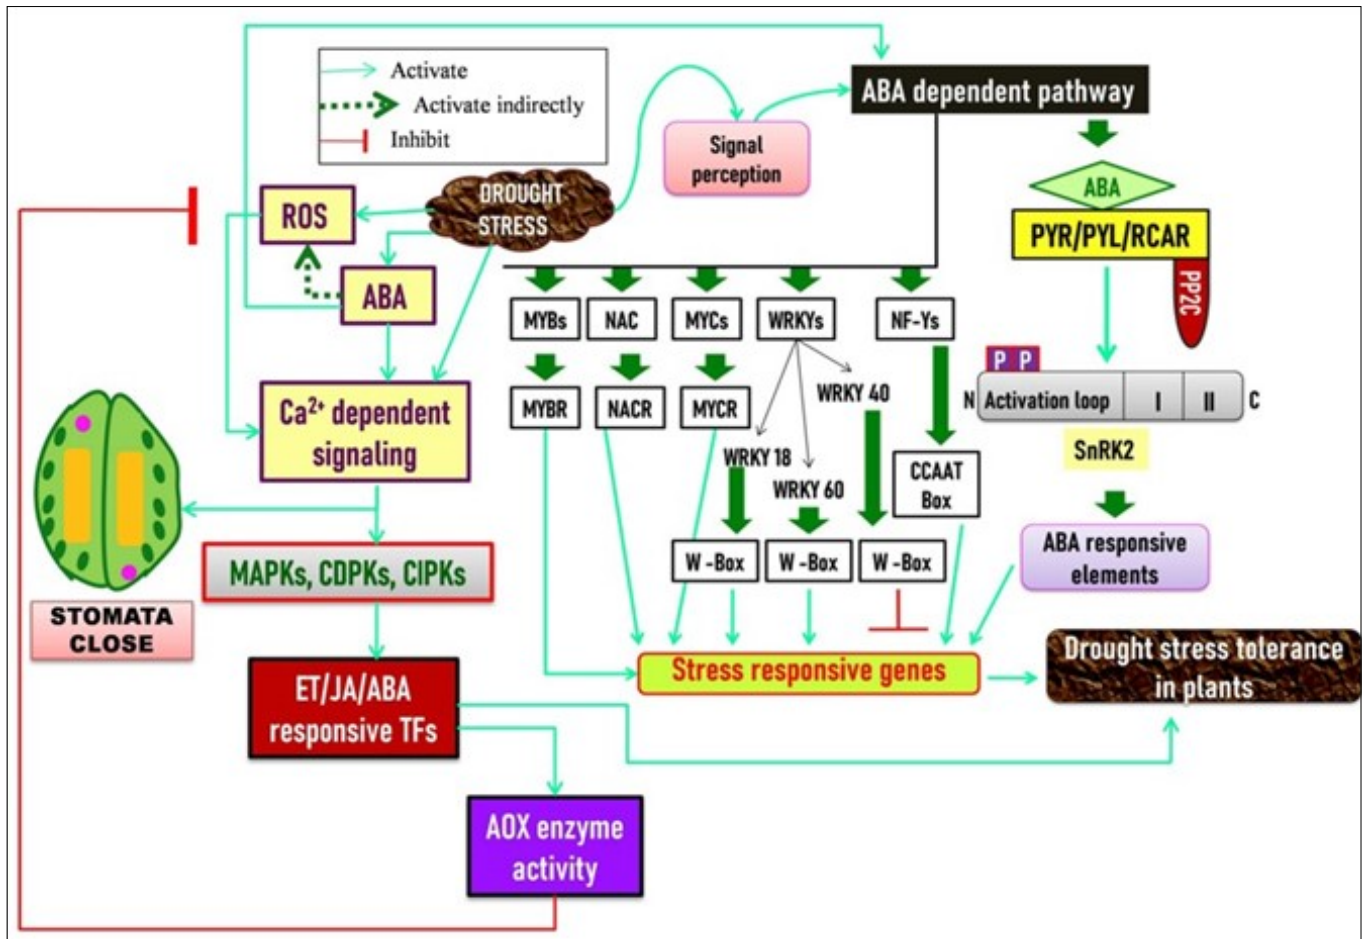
Activate
Activate indirectly
Inhibit

Signal perception

ABA dependent pathway

DROUGHT STRESS

ROS

ABA

Ca$^{2+}$ dependent signaling

ABA

PYR/PYL/RCAR

PP2C

MYBs
NAC
MYCs
WRKYs
NF-Ys

MYBR
NACR
MYCR

WRKY 40
WRKY 18
WRKY 60

CCAAT Box

P P
N Activation loop I II C

SnRK2

ABA responsive elements

W -Box
W -Box
W -Box

STOMATA CLOSE

MAPKs, CDPKs, CIPKs

ET/JA/ABA responsive TFs

Stress responsive genes

Drought stress tolerance in plants

AOX enzyme activity